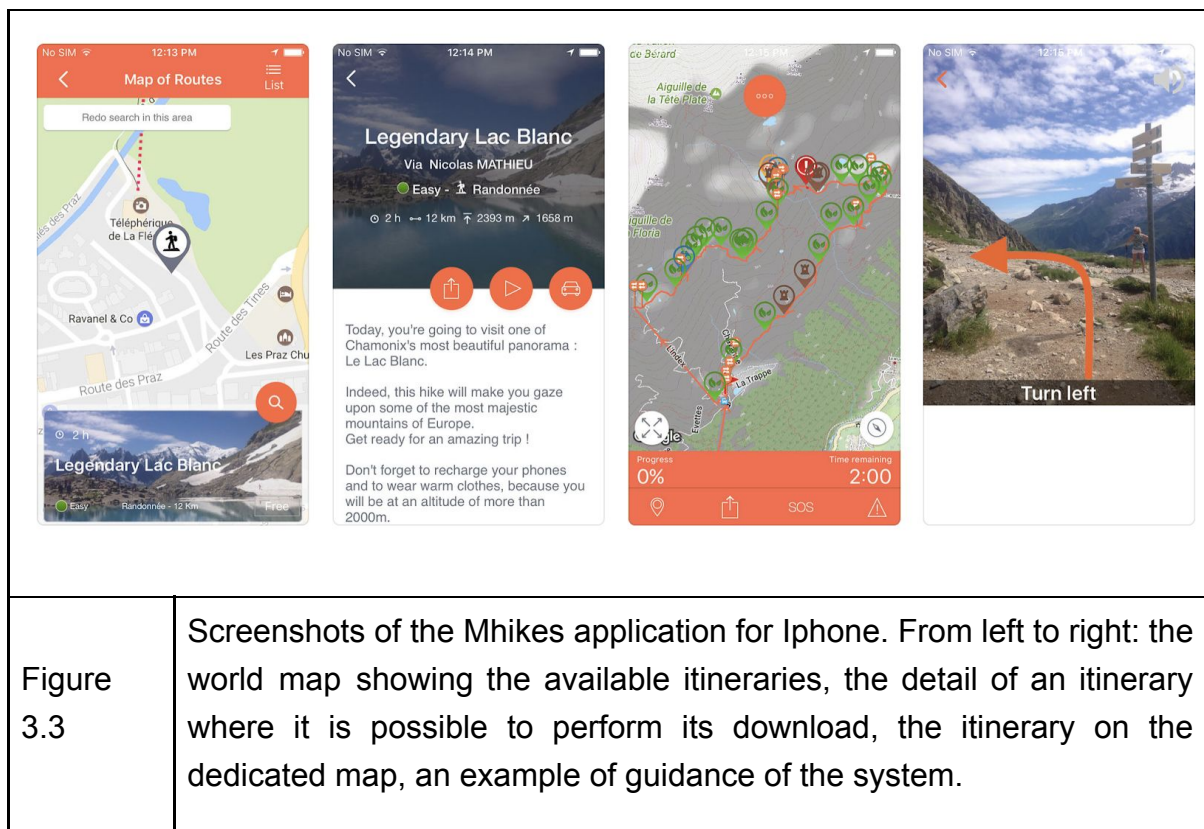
No SIM 12:13 PM
Map of Routes
List
Redo search in this area
Téléphérique de La Flé
Ravanel & Co
Route des Tines
Les Praz Chu
Route des Praz
2 h
Legendary Lac Blanc
Easy Randonnée - 12 Km Free

No SIM 12:14 PM
Legendary Lac Blanc
Via Nicolas MATHIEU
Easy - Randonnée
2 h 12 km 2393 m 1658 m

Today, you're going to visit one of Chamonix's most beautiful panorama : Le Lac Blanc.

Indeed, this hike will make you gaze upon some of the most majestic mountains of Europe.
Get ready for an amazing trip !

Don't forget to recharge your phones and to wear warm clothes, because you will be at an altitude of more than 2000m.

ce Bérard
Aiguille de la Tête Plate
12:15 PM
iguille de Floria
La Trappe
Progress
0%
Time remaining
2:00
SOS

No SIM 12:15 PM
Turn left

| Figure 3.3 | Screenshots of the Mhikes application for Iphone. From left to right: the world map showing the available itineraries, the detail of an itinerary where it is possible to perform its download, the itinerary on the dedicated map, an example of guidance of the system. |
|---|---|